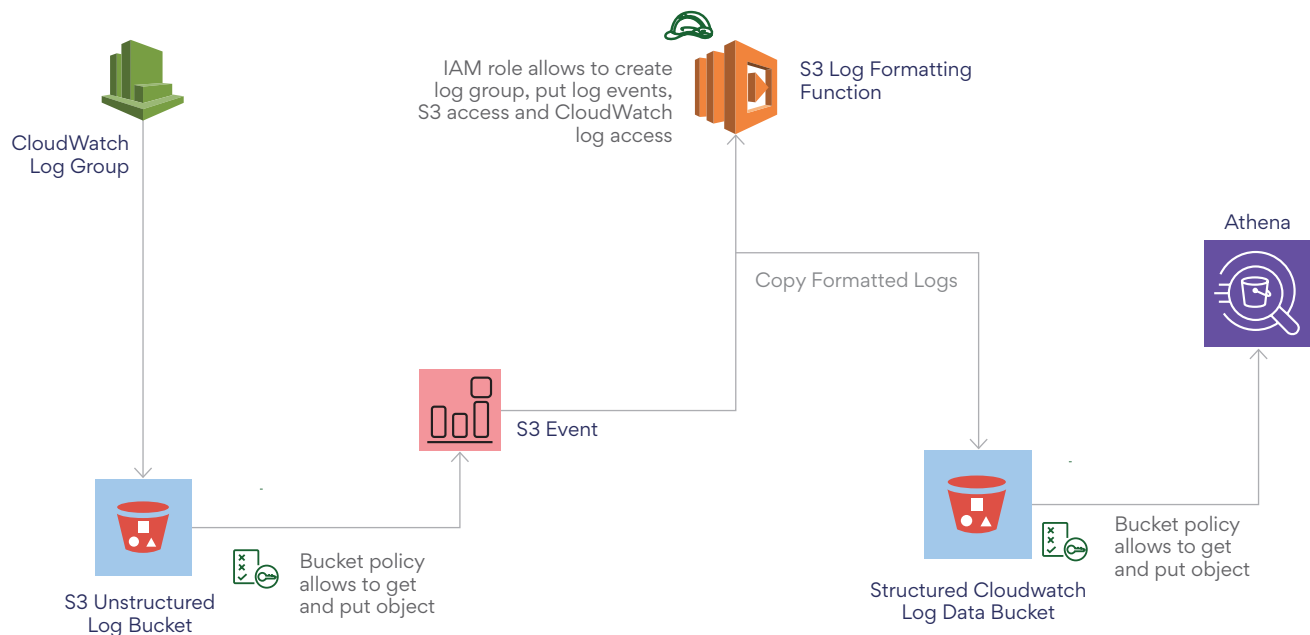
CloudWatch Log Group

IAM role allows to create log group, put log events, S3 access and CloudWatch log access

S3 Log Formatting Function

Athena

Copy Formatted Logs

S3 Event

Bucket policy allows to get and put object

S3 Unstructured Log Bucket

Structured Cloudwatch Log Data Bucket

Bucket policy allows to get and put object